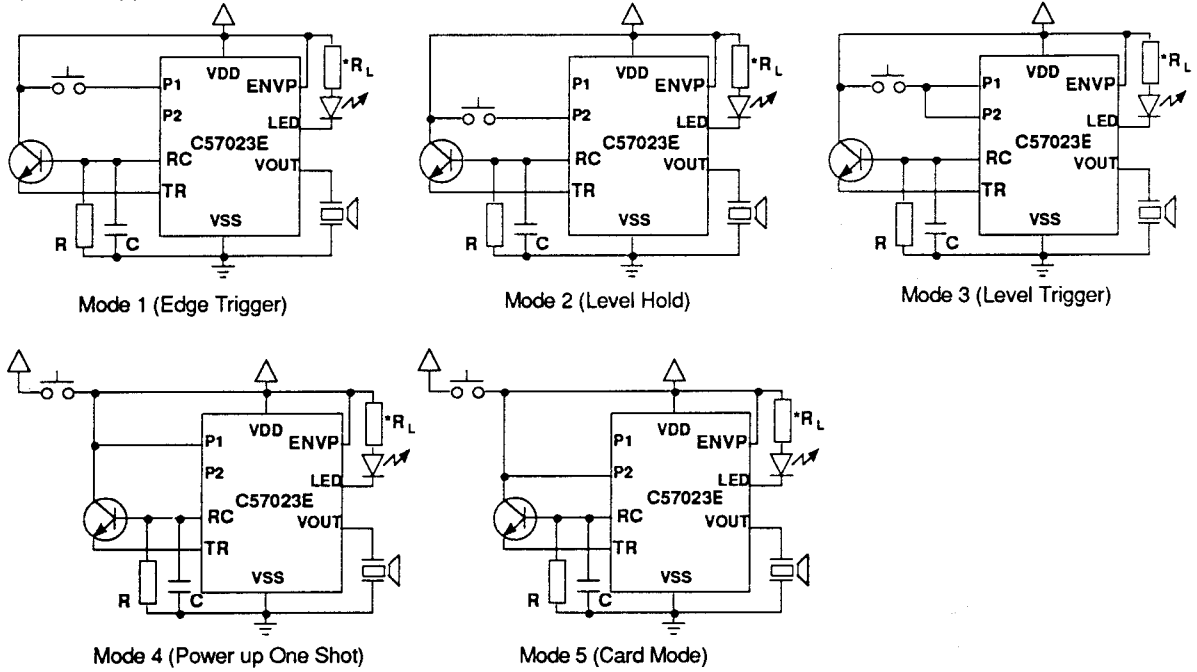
VDD
P1
ENVP
*R L
P2
LED
C57023E
RC
VOUT
TR
VSS
R
C

Mode 1 (Edge Trigger)

VDD
P1
ENVP
*R L
P2
LED
C57023E
RC
VOUT
TR
VSS
R
C

Mode 2 (Level Hold)

VDD
P1
ENVP
*R L
P2
LED
C57023E
RC
VOUT
TR
VSS
R
C

Mode 3 (Level Trigger)

VDD
P1
ENVP
*R L
P2
LED
C57023E
RC
VOUT
TR
VSS
R
C

Mode 4 (Power up One Shot)

VDD
P1
ENVP
*R L
P2
LED
C57023E
RC
VOUT
TR
VSS
R
C

Mode 5 (Card Mode)